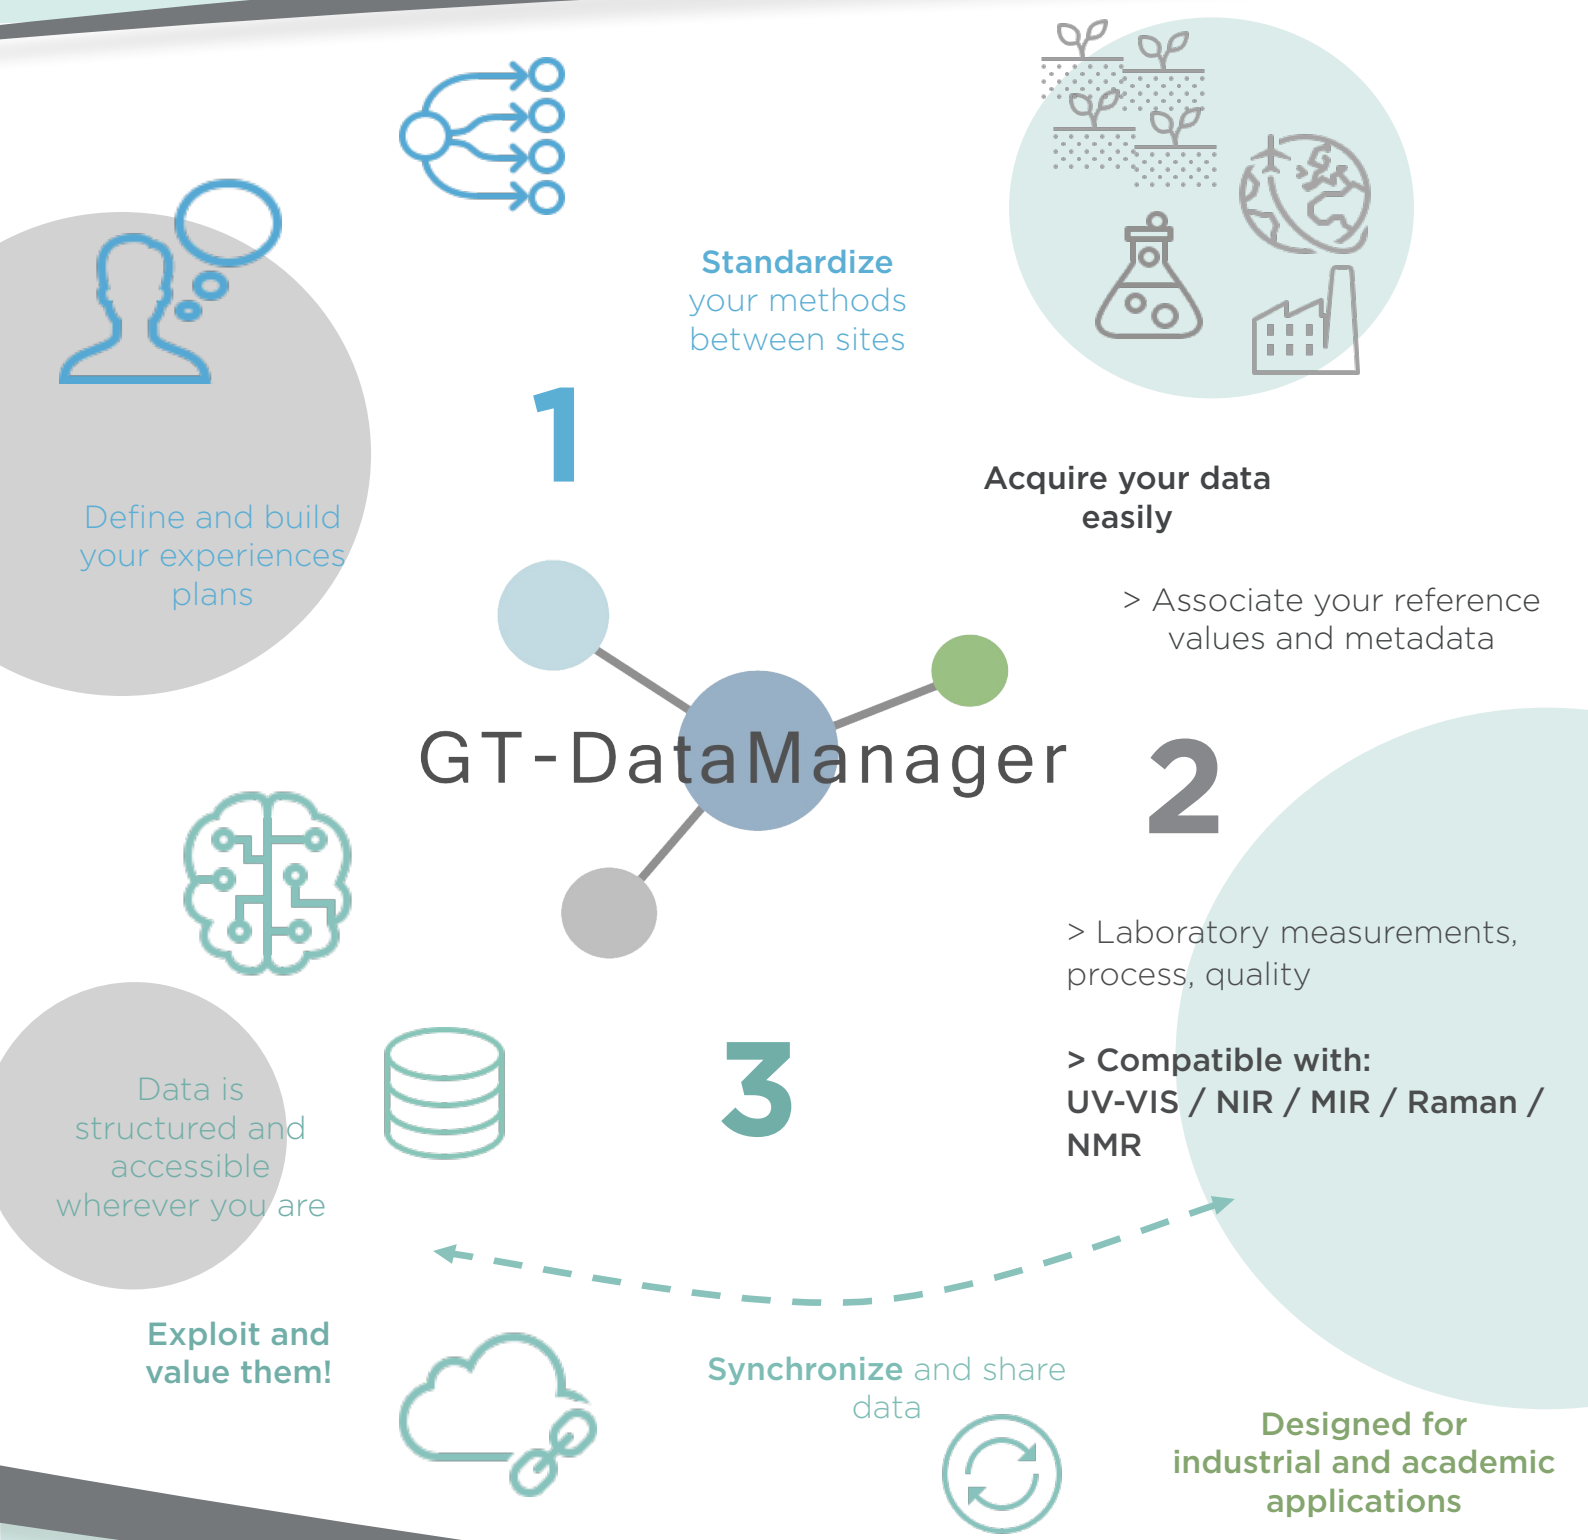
Standardize
your methods
between sites

1

Define and build
your experiences
plans

Acquire your data
easily

> Associate your reference
values and metadata

GT-DataManager

2

> Laboratory measurements,
process, quality

> Compatible with:
UV-VIS / NIR / MIR / Raman /
NMR

3

Data is
structured and
accessible
wherever you are

Exploit and
value them!

Synchronize and share
data

Designed for
industrial and academic
applications